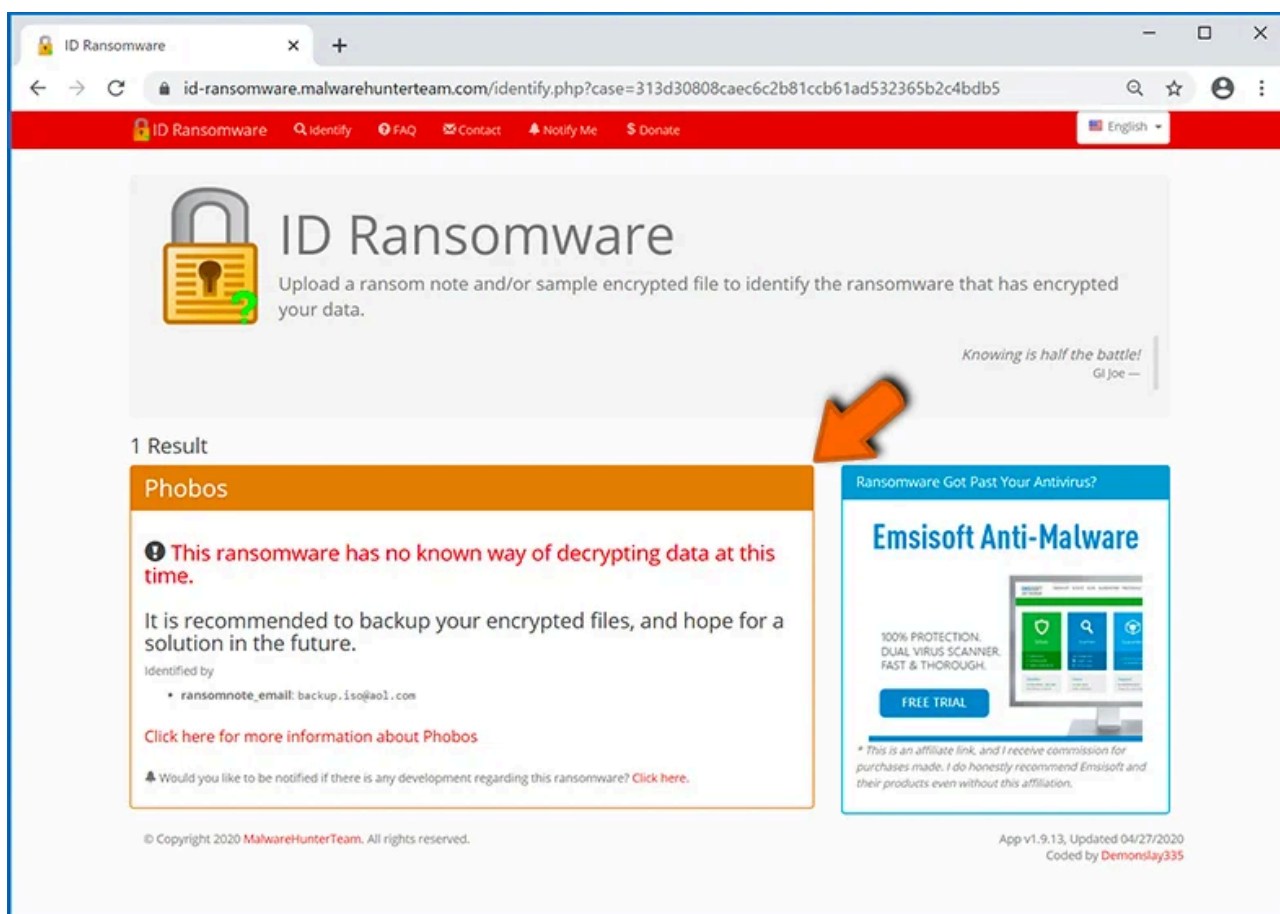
ID Ransomware ×
+
id-ransomware.malwarehunterteam.com/identify.php?case=313d30808caec6c2b81ccb61ad532365b2c4bdb5

ID Ransomware Identify FAQ Contact Notify Me $ Donate English

ID Ransomware
Upload a ransom note and/or sample encrypted file to identify the ransomware that has encrypted your data.

Knowing is half the battle!
GI Joe —

1 Result

Phobos

This ransomware has no known way of decrypting data at this time.

It is recommended to backup your encrypted files, and hope for a solution in the future.

Identified by
• ransomnote_email: backup.iso@aol.com

Click here for more information about Phobos

Would you like to be notified if there is any development regarding this ransomware? Click here.

Ransomware Got Past Your Antivirus?

Emsisoft Anti-Malware

100% PROTECTION.
DUAL VIRUS SCANNER.
FAST & THOROUGH.

FREE TRIAL

* This is an affiliate link, and I receive commission for purchases made. I do honestly recommend Emsisoft and their products even without this affiliation.

© Copyright 2020 MalwareHunterTeam. All rights reserved.

App v1.9.13, Updated 04/27/2020
Coded by Demonslay335